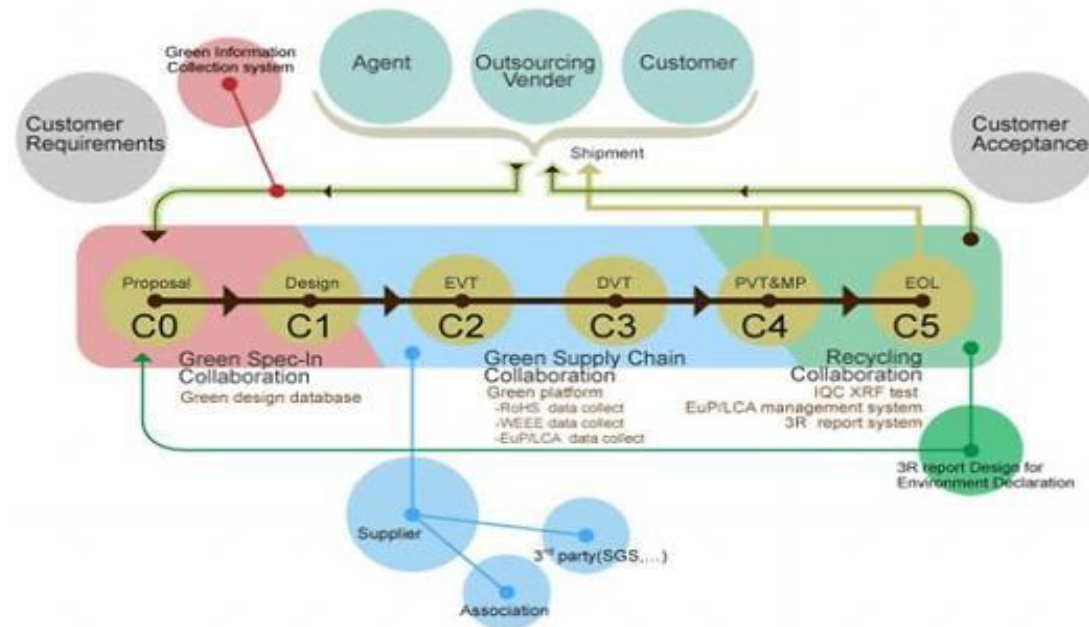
Green Information Collection system

Agent

Outsourcing Vender

Customer

Customer Requirements

Customer Acceptance

Shipment

Proposal
C0

Design
C1

EVT
C2

DVT
C3

PVT&MP
C4

EOL
C5

Green Spec-In Collaboration
Green design database

Green Supply Chain Collaboration
Green platform
-RoHS data collect
-WEEE data collect
-EuP/LCA data collect

Recycling Collaboration
IQC XRF test
EuP/LCA management system
3R report system

3R report Design for Environment Declaration

Supplier

3$^{rd}$ party(SGS,...)

Association